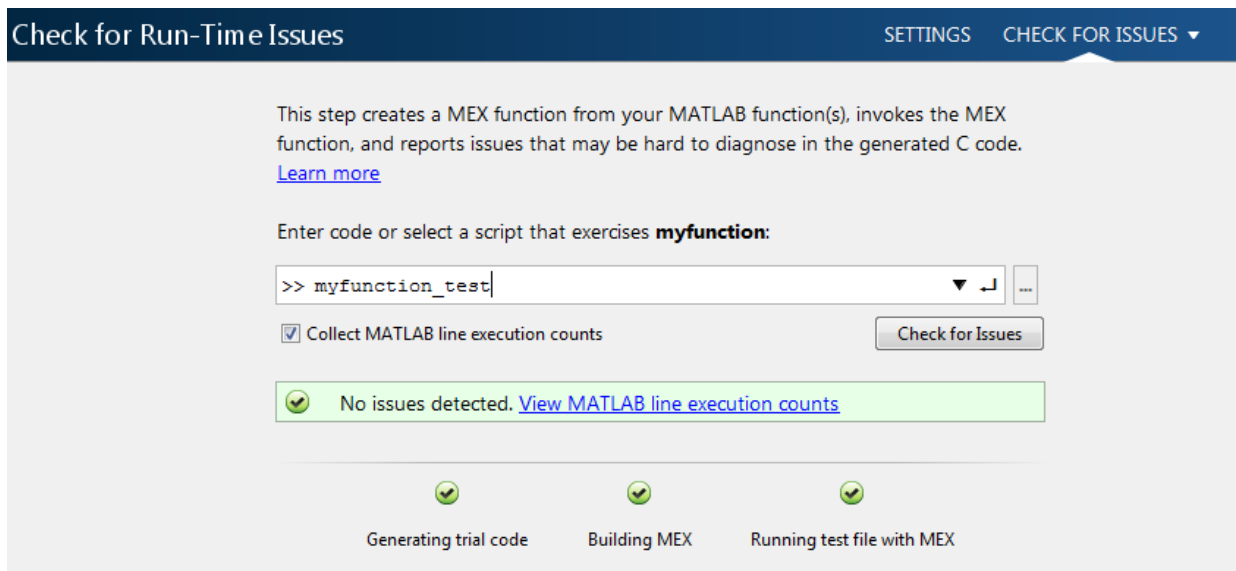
Check for Run-Time Issues

SETTINGS CHECK FOR ISSUES ▾

This step creates a MEX function from your MATLAB function(s), invokes the MEX function, and reports issues that may be hard to diagnose in the generated C code. Learn more

Enter code or select a script that exercises **myfunction**:

>> myfunction_test

...

Collect MATLAB line execution counts

Check for Issues

No issues detected. View MATLAB line execution counts

Generating trial code

Building MEX

Running test file with MEX